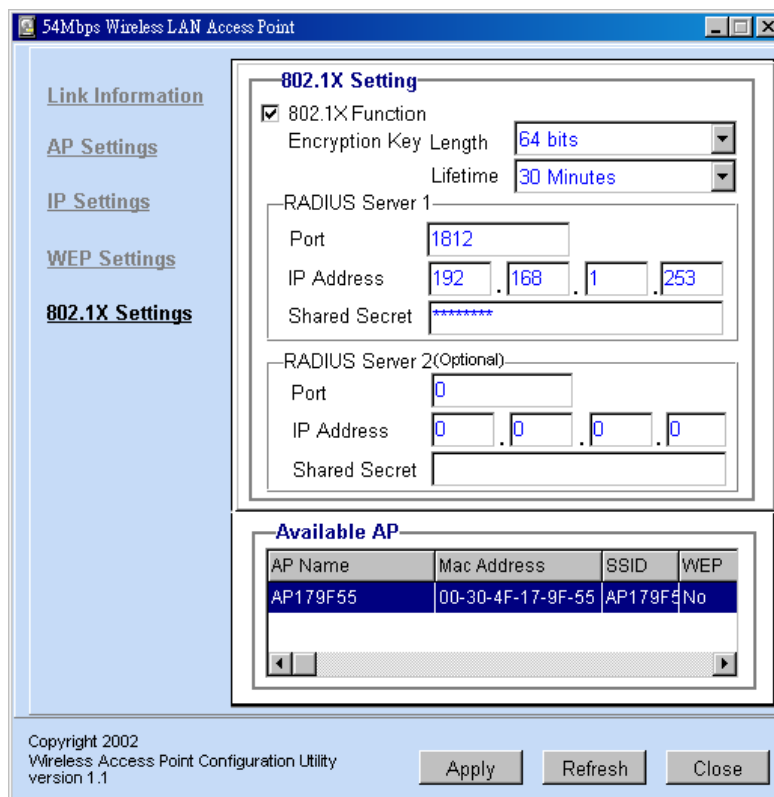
54Mbps Wireless LAN Access Point

Link Information

AP Settings

IP Settings

WEP Settings

802.1X Settings

802.1X Setting

☑ 802.1X Function

Encryption Key Length 64 bits

Lifetime 30 Minutes

RADIUS Server 1

Port 1812

IP Address 192 . 168 . 1 . 253

Shared Secret ********

RADIUS Server 2(Optional)

Port 0

IP Address 0 . 0 . 0 . 0

Shared Secret

Available AP

| AP Name | Mac Address | SSID | WEP |
|---|---|---|---|
| AP179F55 | 00-30-4F-17-9F-55 | AP179F5 | No |

Copyright 2002
Wireless Access Point Configuration Utility
version 1.1

Apply Refresh Close